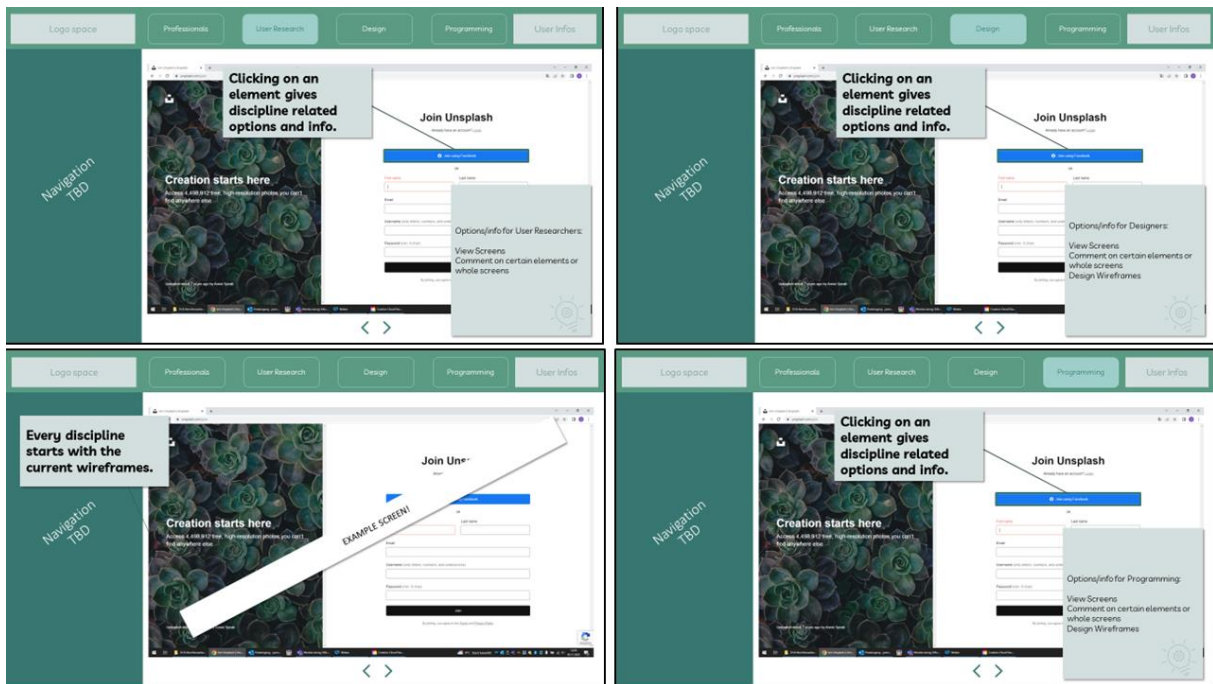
Logo space | Professionals | User Research | Design | Programming | User Infos

Navigation TBD

Clicking on an element gives discipline related options and info.

Join Unsplash

Creation starts here

Access 4,498,912 free, high-resolution photos you can't find anywhere else

Options/info for User Researchers:

View Screens
Comment on certain elements or whole screens

< >

Logo space | Professionals | User Research | Design | Programming | User Infos

Navigation TBD

Clicking on an element gives discipline related options and info.

Join Unsplash

Creation starts here

Access 4,498,912 free, high-resolution photos you can't find anywhere else

Options/info for Designers:

View Screens
Comment on certain elements or whole screens
Design Wireframes

< >

Logo space | Professionals | User Research | Design | Programming | User Infos

Navigation TBD

Every discipline starts with the current wireframes.

Join Unspl

Creation starts here

Access 4,498,912 free, high-resolution photos you can't find anywhere else

EXAMPLE SCREEN!

< >

Logo space | Professionals | User Research | Design | Programming | User Infos

Navigation TBD

Clicking on an element gives discipline related options and info.

Join Unsplash

Creation starts here

Access 4,498,912 free, high-resolution photos you can't find anywhere else

Options/info for Programming:

View Screens
Comment on certain elements or whole screens
Design Wireframes

< >